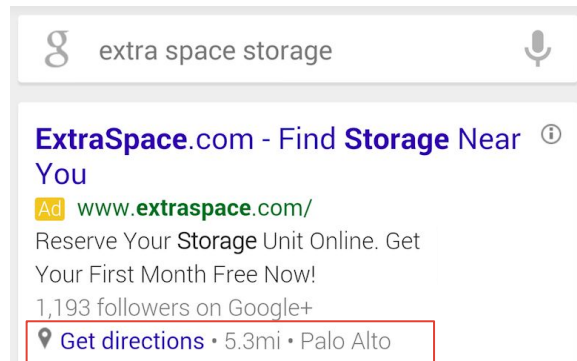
g extra space storage

ExtraSpace.com - Find Storage Near You ⓘ

Ad www.extraspace.com/

Reserve Your Storage Unit Online. Get Your First Month Free Now!

1,193 followers on Google+

Get directions • 5.3mi • Palo Alto